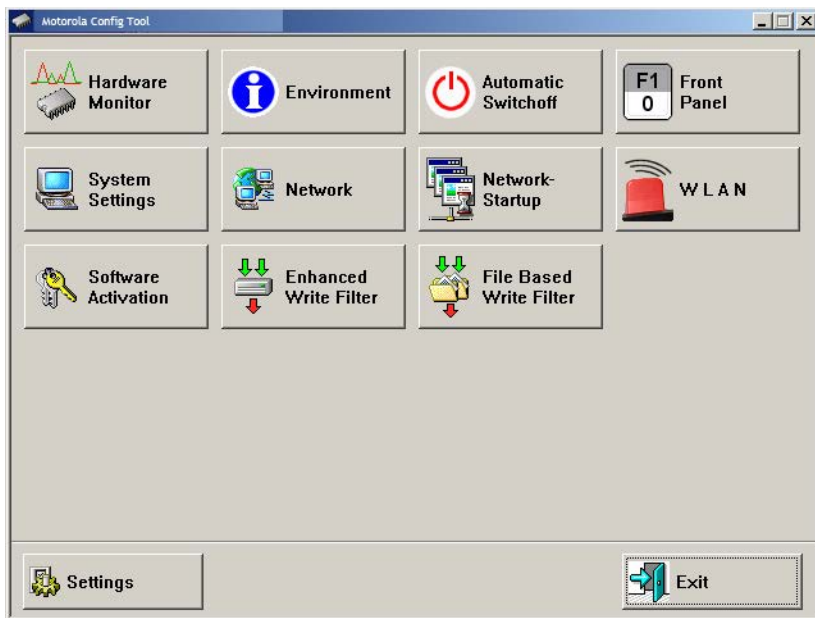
Motorola Config Tool

Hardware Monitor

Environment

Automatic Switchoff

F1
0
Front Panel

System Settings

Network

Network-Startup

WLAN

Software Activation

Enhanced Write Filter

File Based Write Filter

Settings

Exit